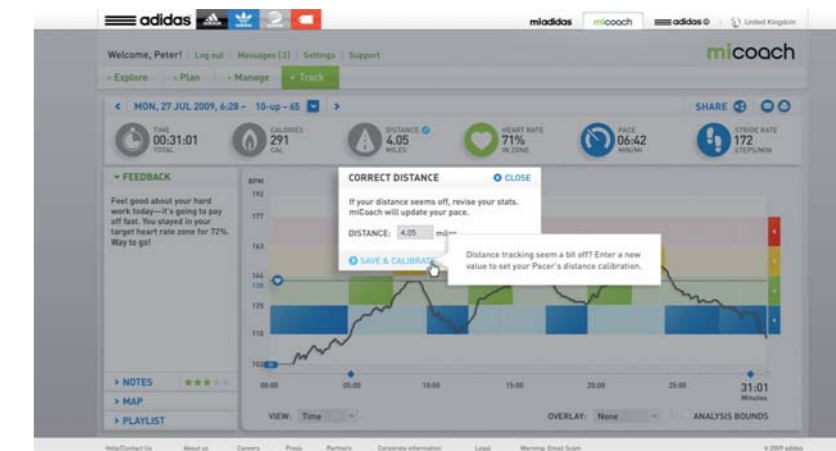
adidas

miadidas micoach adidas United Kingdom

Welcome, Peter! Log out Messages (3) Settings Support

micoach

› Explore › Plan › Manage › Track

MON, 27 JUL 2009, 6:28 – 10-up – 65

SHARE

TIME 00:31:01 TOTAL

CALORIES 291 CAL

DISTANCE 4.05 MILES

HEART RATE 71% IN ZONE

PACE 06:42 MIN/MI

STRIDE RATE 172 STEPS/MIN

FEEDBACK

Feel good about your hard work today—it's going to pay off fast. You stayed in your target heart rate zone for 72%. Way to go!

BPM

192

177

163

144

138

125

110

102

CORRECT DISTANCE

CLOSE

If your distance seems off, revise your stats. miCoach will update your pace.

DISTANCE: 4.05 miles

SAVE & CALIBRATE

Distance tracking seem a bit off? Enter a new value to set your Pacer's distance calibration.

00:00 05:00 10:00 15:00 20:00 25:00 31:01 Minutes

› NOTES

› MAP

› PLAYLIST

VIEW: Time

OVERLAY: None

ANALYSIS BOUNDS

Help/Contact Us About us Careers Press Partners Corporate information Legal Warning: Email Scam © 2009 adidas